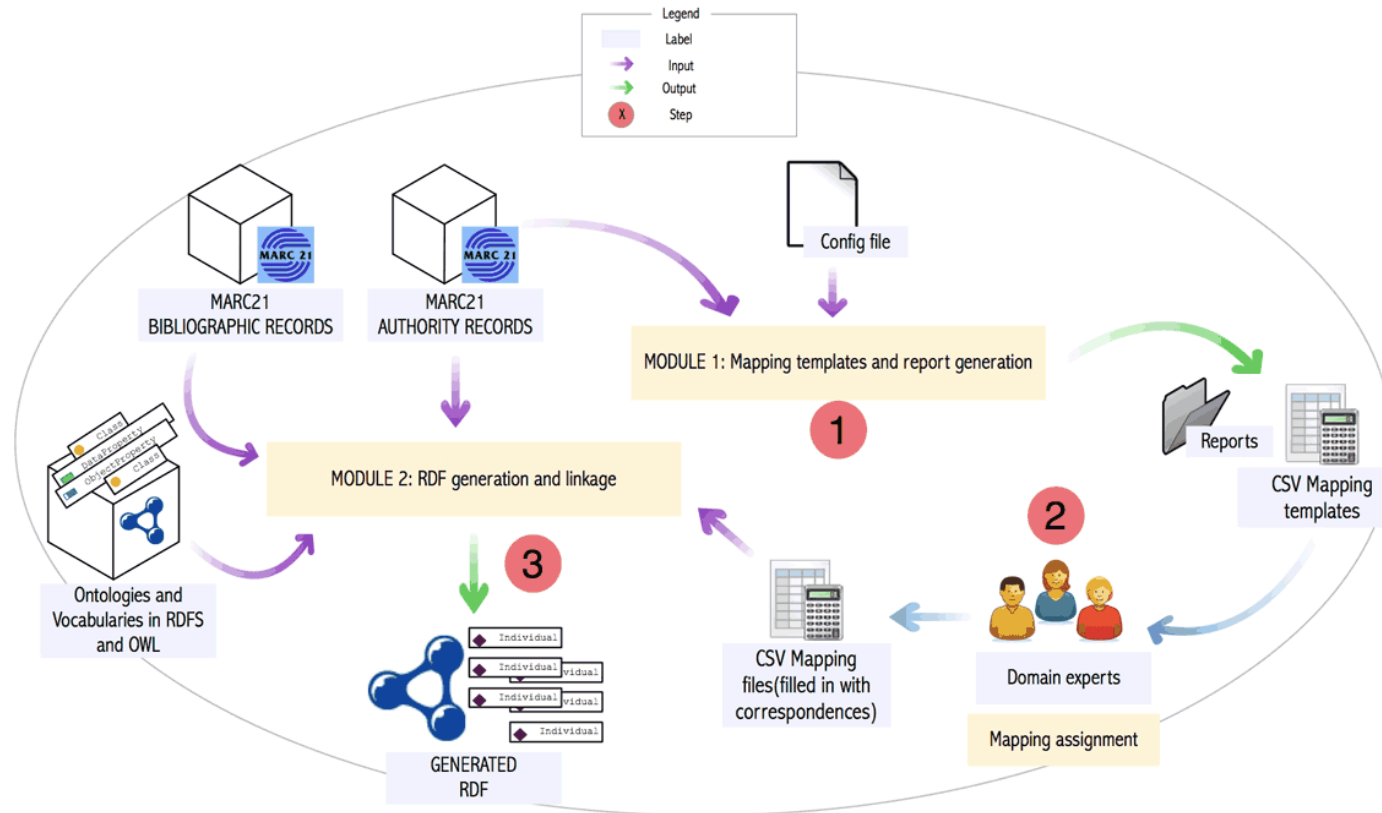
Legend
Label
Input
Output
X
Step

MARC 21
MARC21
BIBLIOGRAPHIC RECORDS

MARC 21
MARC21
AUTHORITY RECORDS

Config file

MODULE 1: Mapping templates and report generation

1

Class
DataProperty
ObjectProperty
Class

MODULE 2: RDF generation and linkage

Reports

CSV Mapping templates

2

Ontologies and Vocabularies in RDFS and OWL

3

Individual
Individual
ividual
Individual
ividual
Individual

CSV Mapping files(filled in with correspondences)

Domain experts

Mapping assignment

GENERATED RDF